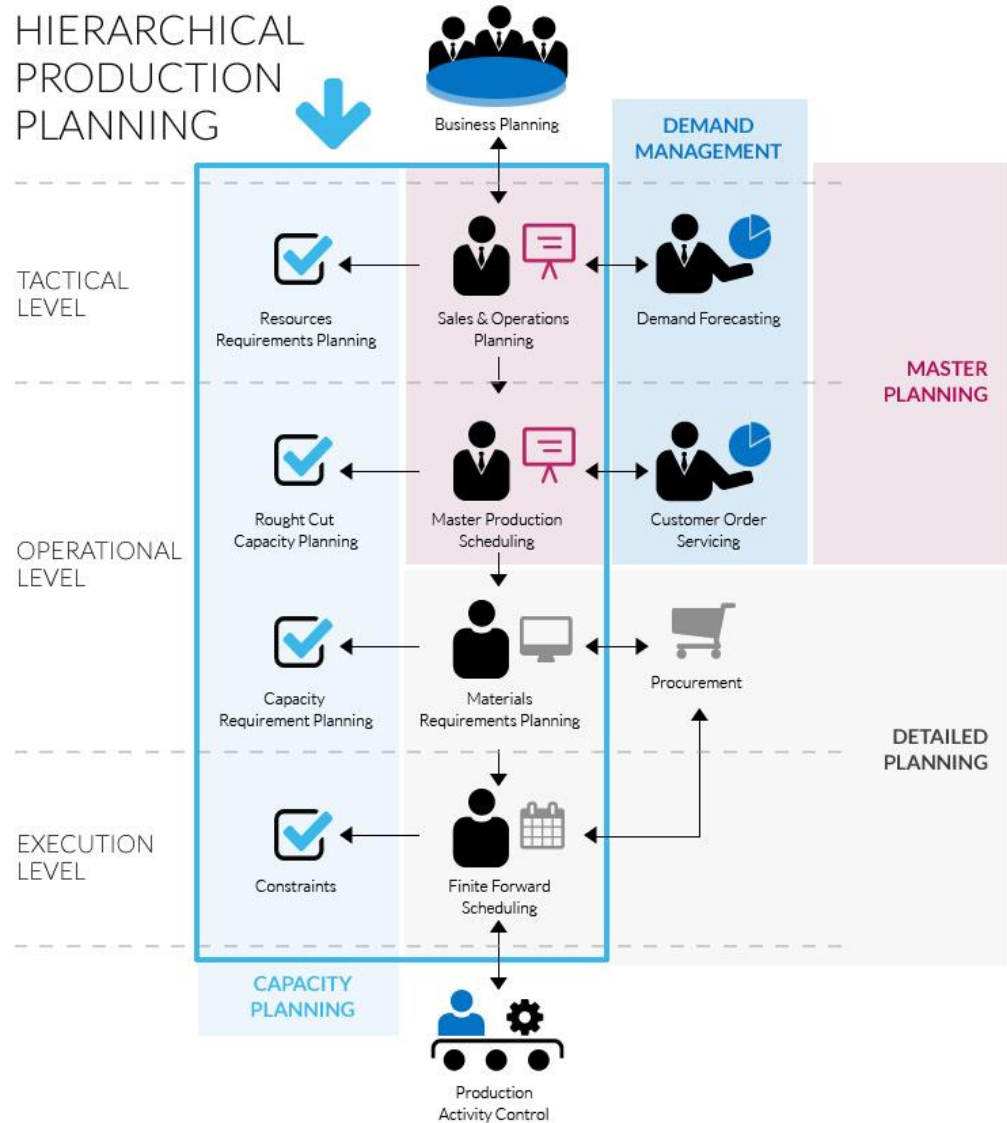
HIERARCHICAL PRODUCTION PLANNING

Business Planning

DEMAND MANAGEMENT

TACTICAL LEVEL

Resources Requirements Planning

Sales & Operations Planning

Demand Forecasting

MASTER PLANNING

OPERATIONAL LEVEL

Rought Cut Capacity Planning

Master Production Scheduling

Customer Order Servicing

Capacity Requirement Planning

Materials Requirements Planning

Procurement

DETAILED PLANNING

EXECUTION LEVEL

Constraints

Finite Forward Scheduling

CAPACITY PLANNING

Production Activity Control